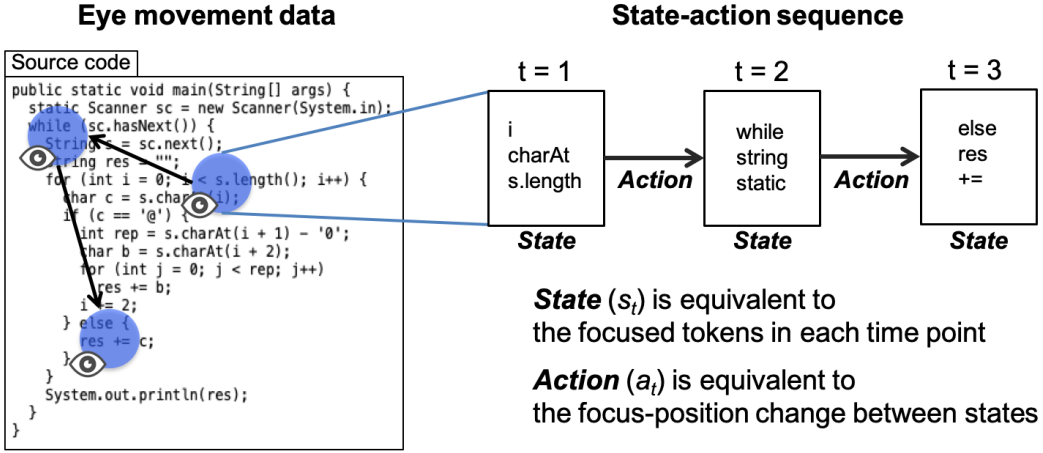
Eye movement data

Source code

public static void main(String[] args) {
  static Scanner sc = new Scanner(System.in);
  while (sc.hasNext()) {
    String s = sc.next();
    String res = "";
    for (int i = 0; i < s.length(); i++) {
      char c = s.charAt(i);
      if (c == '@') {
        int rep = s.charAt(i + 1) - '0';
        char b = s.charAt(i + 2);
        for (int j = 0; j < rep; j++)
          res += b;
        i += 2;
      } else {
        res += c;
      }
    }
    System.out.println(res);
  }
}

State-action sequence

t = 1

i
charAt
s.length

State

Action

t = 2

while
string
static

State

Action

t = 3

else
res
+=

State

State ($s_t$) is equivalent to the focused tokens in each time point

Action ($a_t$) is equivalent to the focus-position change between states